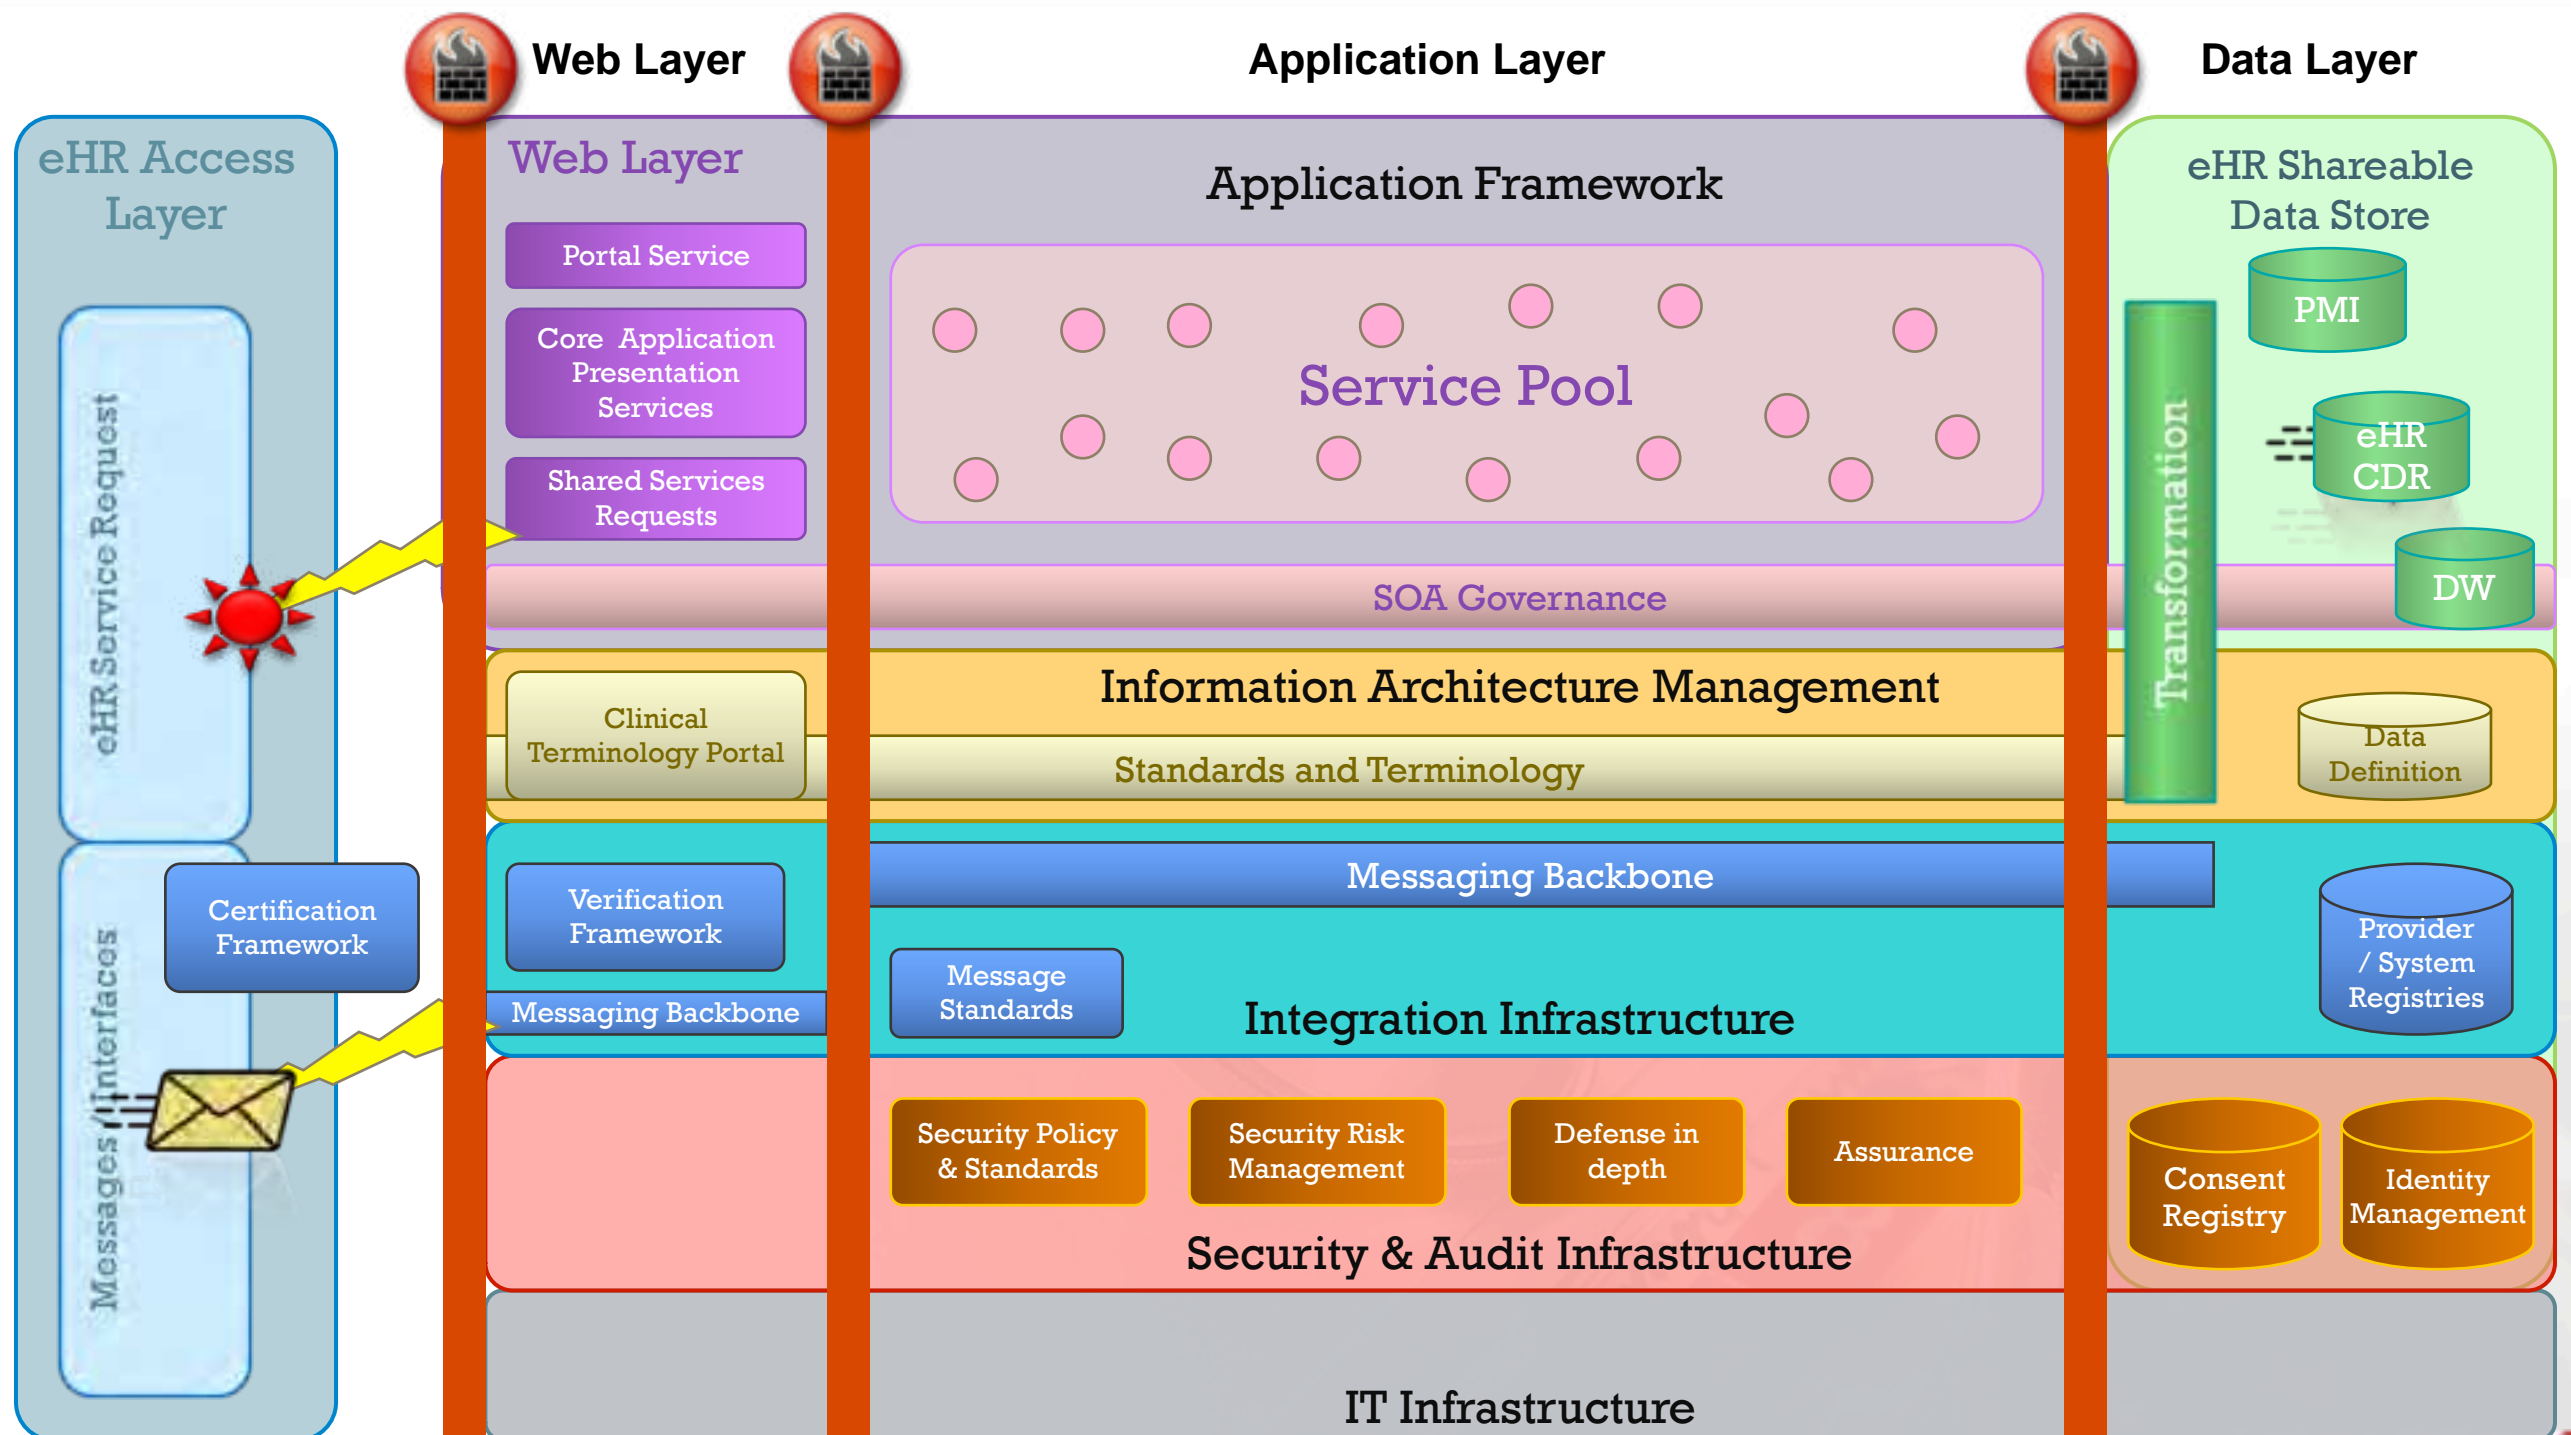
Web Layer

Application Layer

Data Layer

eHR Access Layer

eHR Service Request

Messages / Interfaces

Certification Framework

Web Layer

Portal Service

Core Application Presentation Services

Shared Services Requests

Application Framework

Service Pool

SOA Governance

eHR Shareable Data Store

PMI

eHR CDR

DW

Transformation

Clinical Terminology Portal

Information Architecture Management

Standards and Terminology

Data Definition

Verification Framework

Messaging Backbone

Messaging Backbone

Message Standards

Integration Infrastructure

Provider / System Registries

Security Policy & Standards

Security Risk Management

Defense in depth

Assurance

Consent Registry

Identity Management

Security & Audit Infrastructure

IT Infrastructure